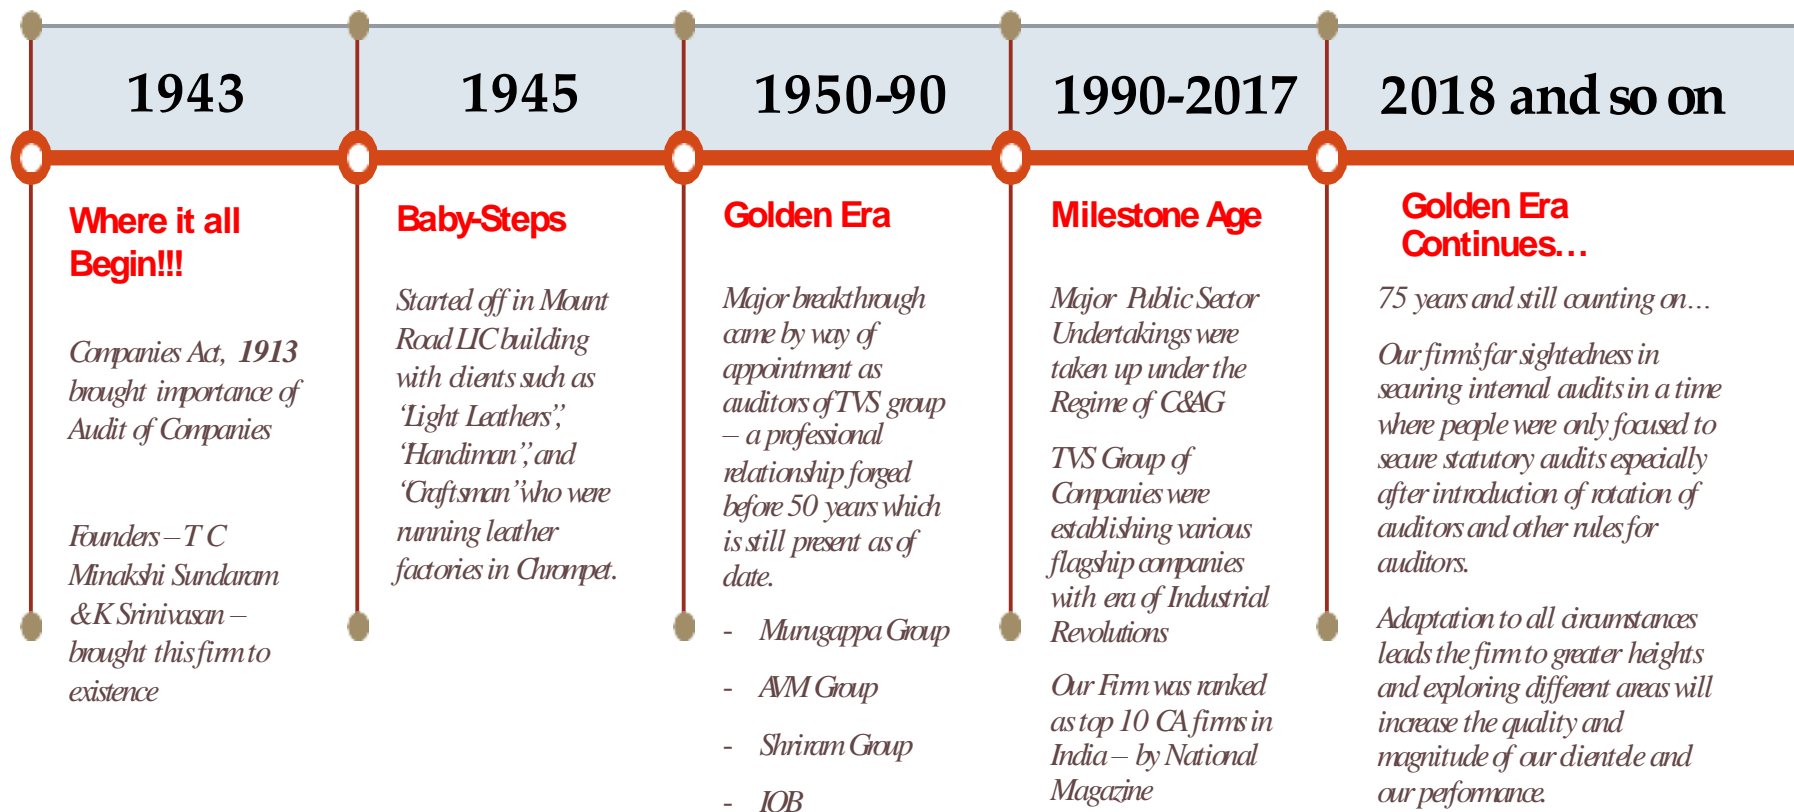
1943

Where it all Begin!!!

Companies Act, 1913 brought importance of Audit of Companies

Founders – T C Minakshi Sundaram & K Srinivasan – brought this firm to existence

1945

Baby-Steps

Started off in Mount Road LIC building with clients such as 'Light Leathers", 'Handiman", and 'Craftsman" who were running leather factories in Chrompet.

1950-90

Golden Era

Major breakthrough came by way of appointment as auditors of TVS group – a professional relationship forged before 50 years which is still present as of date.

- Murugappa Group
- AVM Group
- Shriram Group
- IOB

1990-2017

Milestone Age

Major Public Sector Undertakings were taken up under the Regime of C&AG

TVS Group of Companies were establishing various flagship companies with era of Industrial Revolutions

Our Firm was ranked as top 10 CA firms in India – by National Magazine

2018 and so on

Golden Era Continues…

75 years and still counting on…

Our firm's far sightedness in securing internal audits in a time where people were only focused to secure statutory audits especially after introduction of rotation of auditors and other rules for auditors.

Adaptation to all circumstances leads the firm to greater heights and exploring different areas will increase the quality and magnitude of our clientele and our performance.